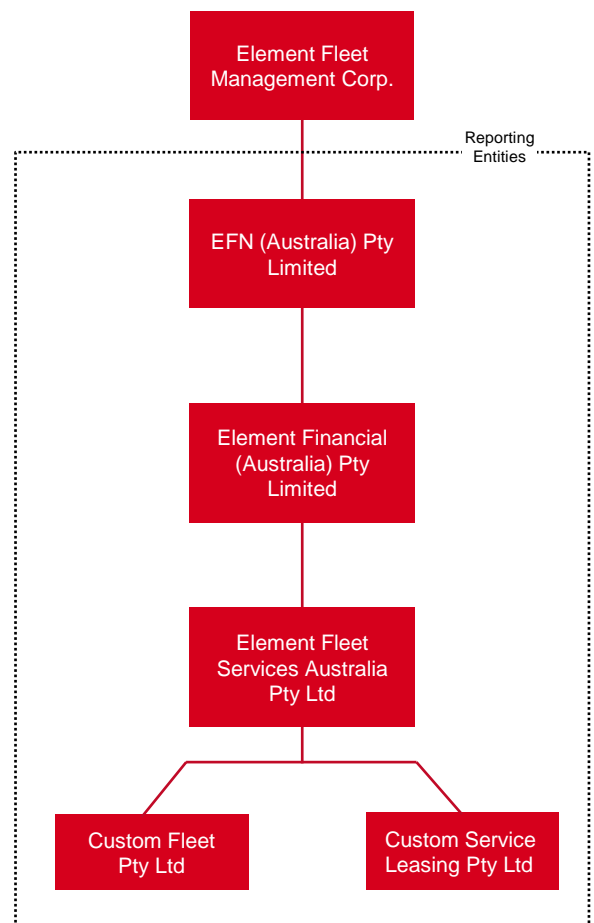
Element Fleet Management Corp.

Reporting Entities

EFN (Australia) Pty Limited

Element Financial (Australia) Pty Limited

Element Fleet Services Australia Pty Ltd

Custom Fleet Pty Ltd

Custom Service Leasing Pty Ltd